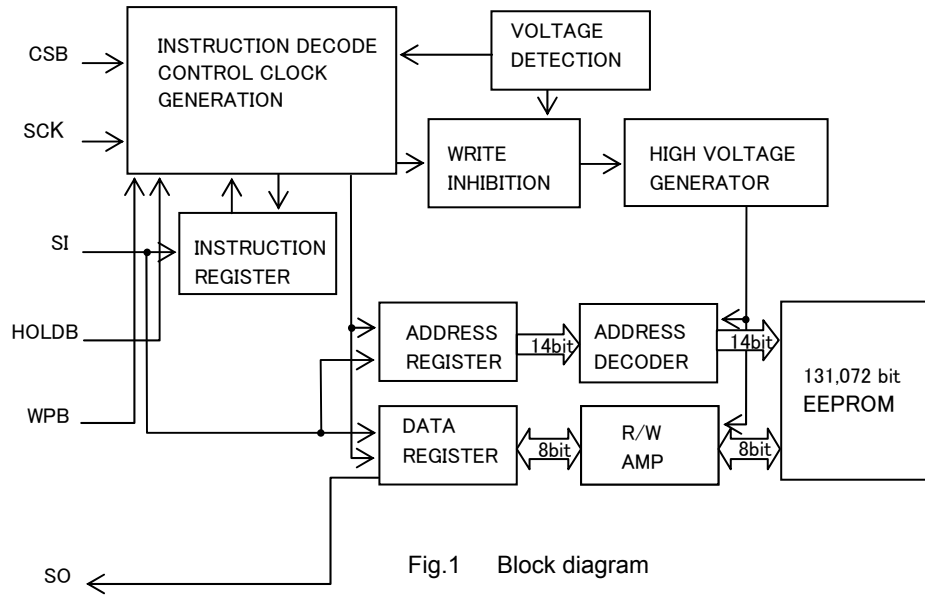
CSB

SCK

SI

HOLDB

WPB

SO

INSTRUCTION DECODE CONTROL CLOCK GENERATION

VOLTAGE DETECTION

WRITE INHIBITION

HIGH VOLTAGE GENERATOR

INSTRUCTION REGISTER

ADDRESS REGISTER

14bit

ADDRESS DECODER

14bit

131,072 bit EEPROM

DATA REGISTER

8bit

R/W AMP

8bit

Fig.1 Block diagram